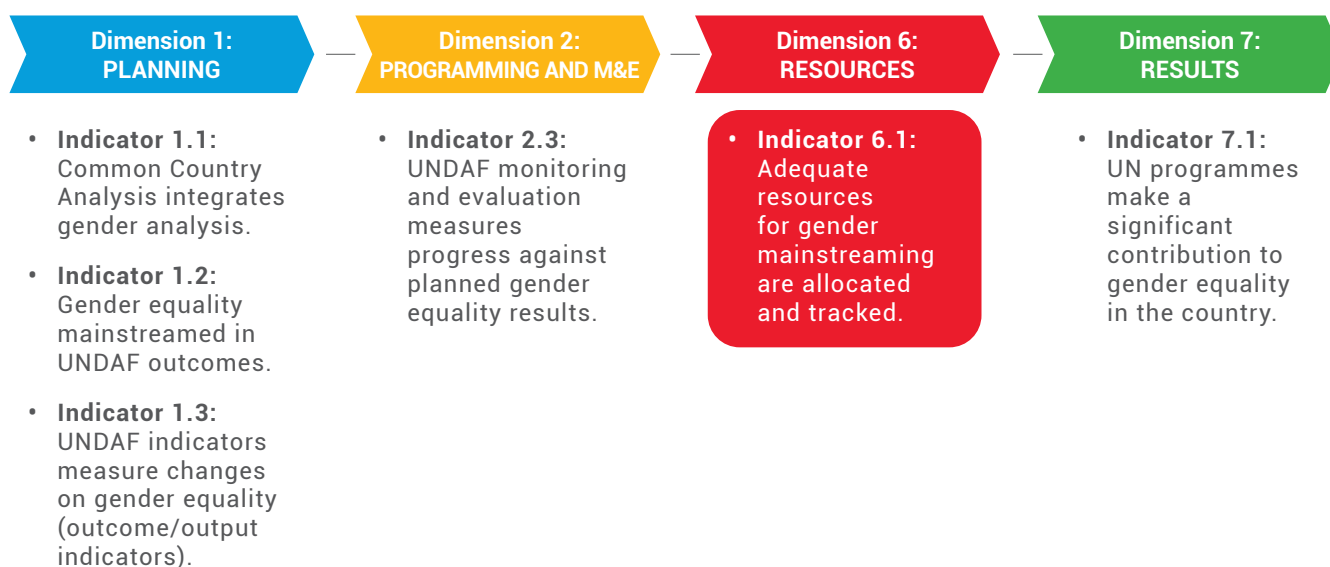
Dimension 1:
PLANNING

• Indicator 1.1: Common Country Analysis integrates gender analysis.

• Indicator 1.2: Gender equality mainstreamed in UNDAF outcomes.

• Indicator 1.3: UNDAF indicators measure changes on gender equality (outcome/output indicators).

Dimension 2:
PROGRAMMING AND M&E

• Indicator 2.3: UNDAF monitoring and evaluation measures progress against planned gender equality results.

Dimension 6:
RESOURCES

• Indicator 6.1: Adequate resources for gender mainstreaming are allocated and tracked.

Dimension 7:
RESULTS

• Indicator 7.1: UN programmes make a significant contribution to gender equality in the country.